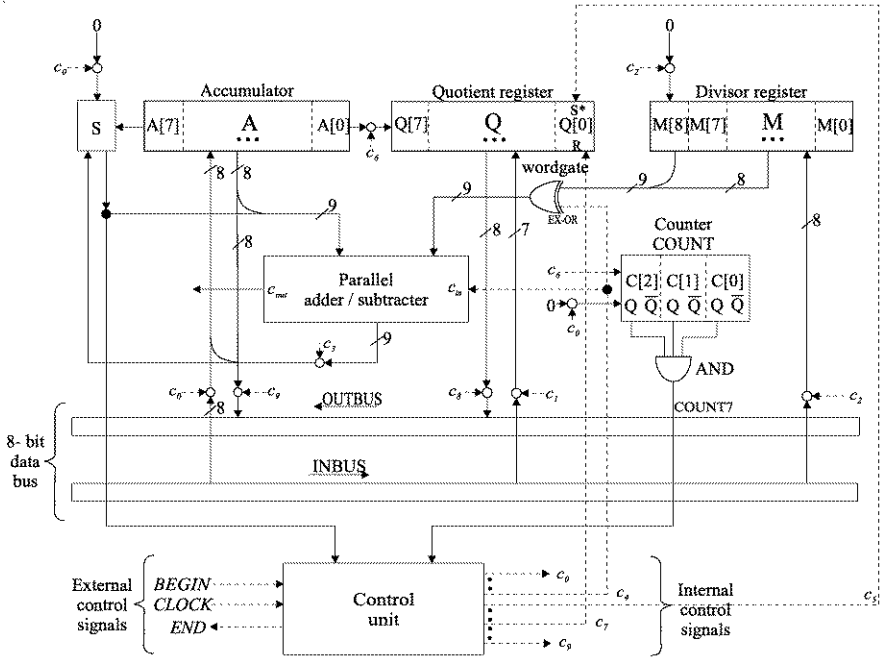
0

$c_0$

S

Accumulator

A[7]

A

A[0]

$c_6$

Quotient register

Q[7]

Q

S*

Q[0]

R

0

$c_2$

Divisor register

M[8]

M[7]

M

M[0]

8

8

9

9

wordgate

EX-OR

9

8

8

7

8

Counter

COUNT

Parallel adder / subtracter

$c_{out}$

$c_{in}$

$c_6$

C[2]

C[1]

C[0]

Q $\overline{Q}$

Q $\overline{Q}$

Q $\overline{Q}$

0

$c_0$

$c_3$

9

AND

$c_0$

$c_9$

8

OUTBUS

$c_8$

$c_1$

COUNT7

$c_2$

8- bit data bus

INBUS

External control signals

BEGIN

CLOCK

END

Control unit

$c_0$

$c_4$

$c_7$

$c_9$

Internal control signals

$c_5$